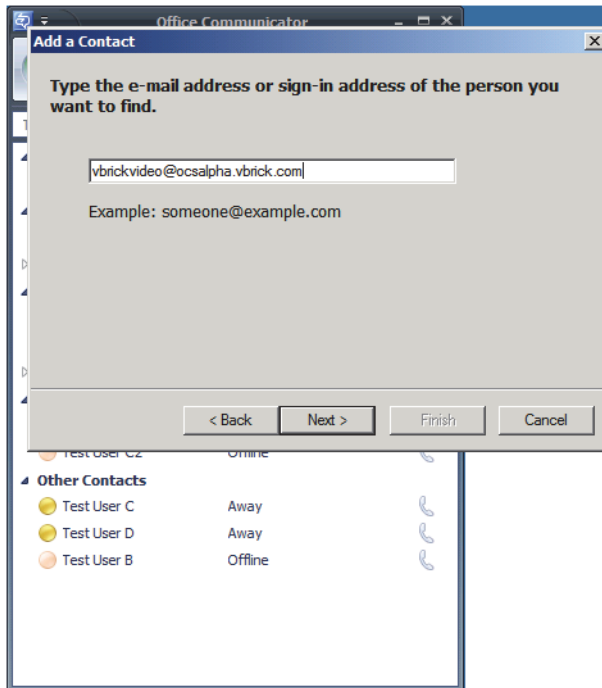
Office Communicator

Add a Contact

Type the e-mail address or sign-in address of the person you want to find.

vbrickvideo@ocsalpha.vbrick.com

Example: someone@example.com

< Back
Next >
Finish
Cancel

Test User C2 Offline

Other Contacts

Test User C Away

Test User D Away

Test User B Offline